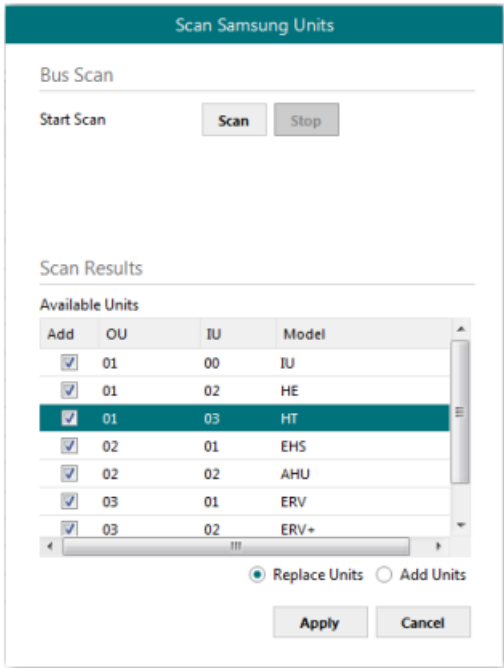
Scan Samsung Units

Bus Scan

Start Scan

Scan

Stop

Scan Results

Available Units

| Add | OU | IU | Model |
|---|---|---|---|
| ☑ | 01 | 00 | IU |
| ☑ | 01 | 02 | HE |
| ☑ | 01 | 03 | HT |
| ☑ | 02 | 01 | EHS |
| ☑ | 02 | 02 | AHU |
| ☑ | 03 | 01 | ERV |
| ☑ | 03 | 02 | ERV+ |

Replace Units

Add Units

Apply

Cancel